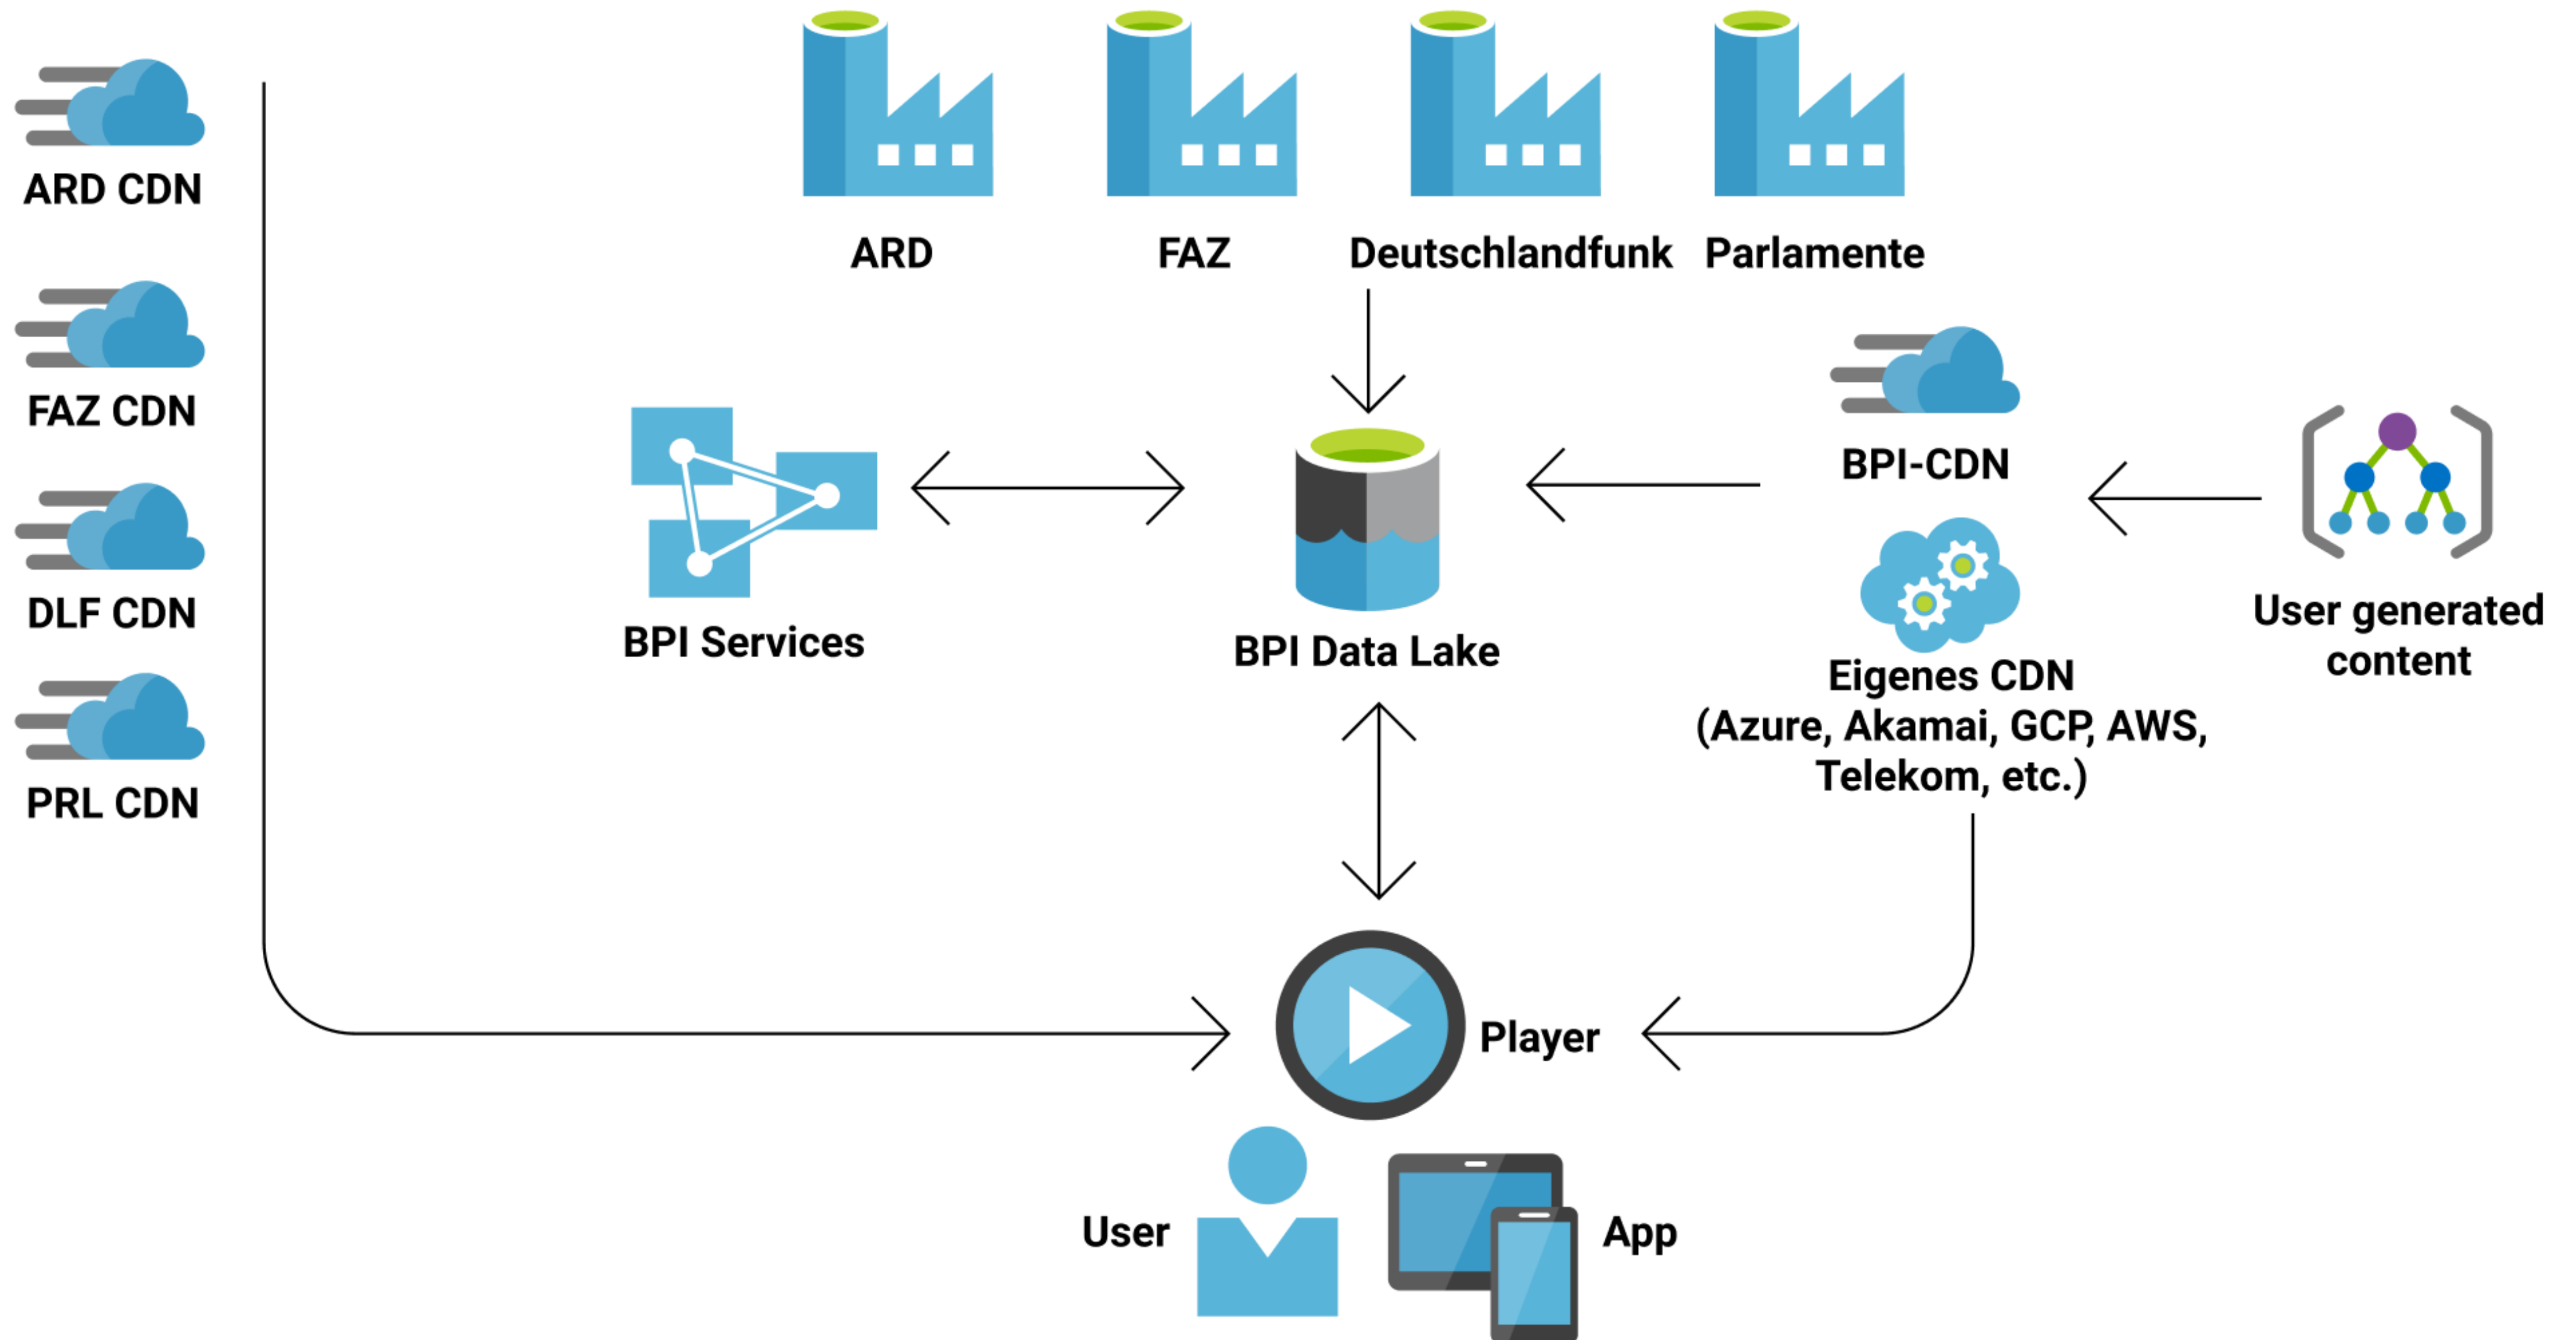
ARD CDN

FAZ CDN

DLF CDN

PRL CDN

ARD

FAZ

Deutschlandfunk

Parlamente

BPI Services

BPI Data Lake

BPI-CDN

Eigenes CDN (Azure, Akamai, GCP, AWS, Telekom, etc.)

User generated content

Player

User

App